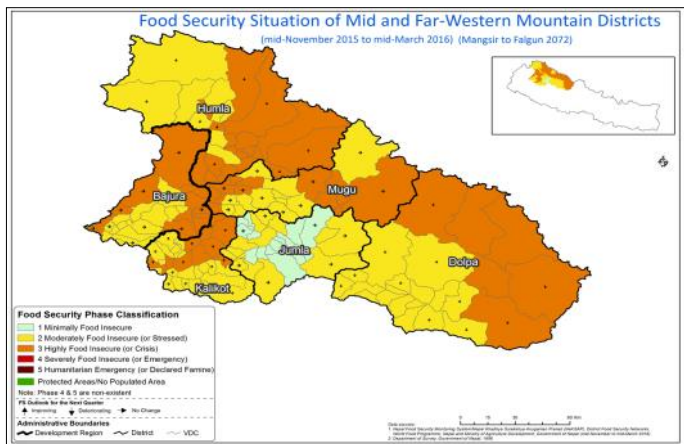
Food Security Situation of Mid and Far-Western Mountain Districts

(mid-November 2015 to mid-March 2016) (Mangsir to Falgun 2072)

Humla

Bajura

Mugu

Jumla

Dolpa

Kalikot

Food Security Phase Classification

1 Minimally Food Insecure

2 Moderately Food Insecure (or Stressed)

3 Highly Food Insecure (or Crisis)

4 Severely Food Insecure (or Emergency)

5 Humanitarian Emergency (or Declared Famine)

Protected Areas/No Populated Area

Note: Phase 4 & 5 are non-existent

FS Outlook for the Next Quarter

Improving Deteriorating No Change

Administrative Boundaries

Development Region District VDC

Data source:
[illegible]

0 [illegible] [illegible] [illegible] 60 Km